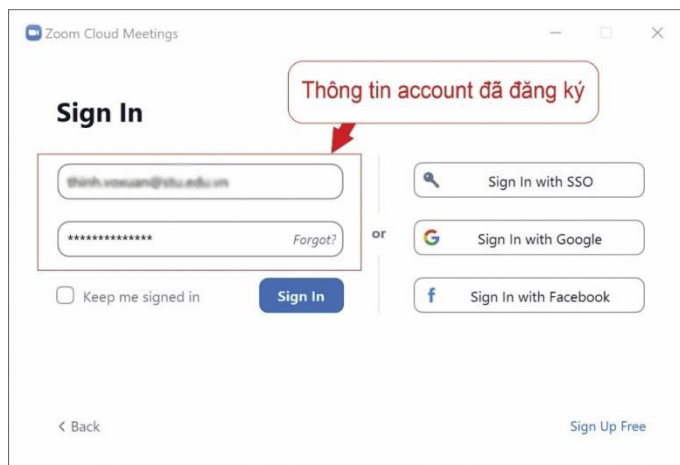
Zoom Cloud Meetings

Thông tin account đã đăng ký

Sign In

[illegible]

**************

Forgot?

or

Sign In with SSO

Sign In with Google

Sign In with Facebook

Keep me signed in

Sign In

< Back

Sign Up Free